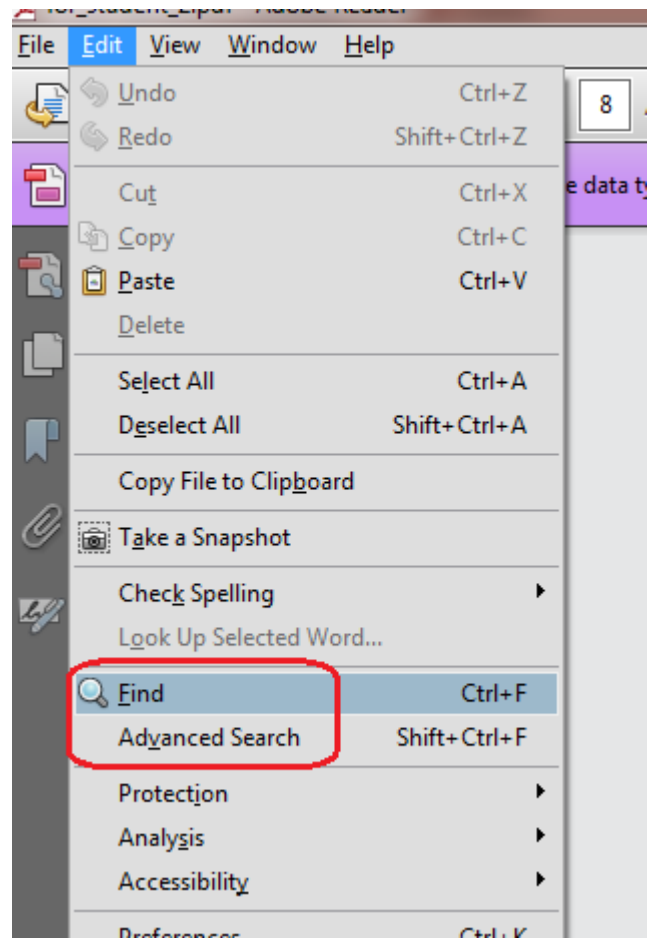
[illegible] - Adobe Reader
File Edit View Window Help
8
e data ty

Undo Ctrl+Z
Redo Shift+Ctrl+Z
Cut Ctrl+X
Copy Ctrl+C
Paste Ctrl+V
Delete
Select All Ctrl+A
Deselect All Shift+Ctrl+A
Copy File to Clipboard
Take a Snapshot
Check Spelling
Look Up Selected Word...
Find Ctrl+F
Advanced Search Shift+Ctrl+F
Protection
Analysis
Accessibility
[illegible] Ctrl+K